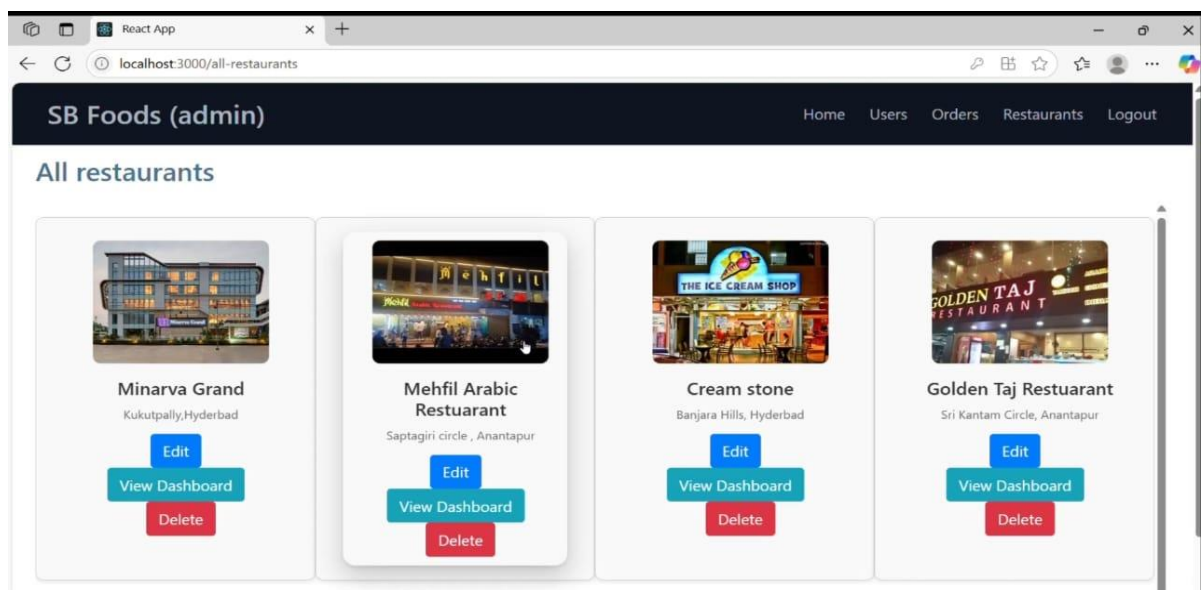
React App

localhost:3000/all-restaurants

SB Foods (admin)

Home Users Orders Restaurants Logout

All restaurants

Minarva Grand
Kukutpally,Hyderbad
Edit
View Dashboard
Delete

Mehfil Arabic Restuarant
Saptagiri circle , Anantapur
Edit
View Dashboard
Delete

THE ICE CREAM SHOP
Cream stone
Banjara Hills, Hyderbad
Edit
View Dashboard
Delete

GOLDEN TAJ RESTAURANT
Golden Taj Restuarant
Sri Kantam Circle, Anantapur
Edit
View Dashboard
Delete